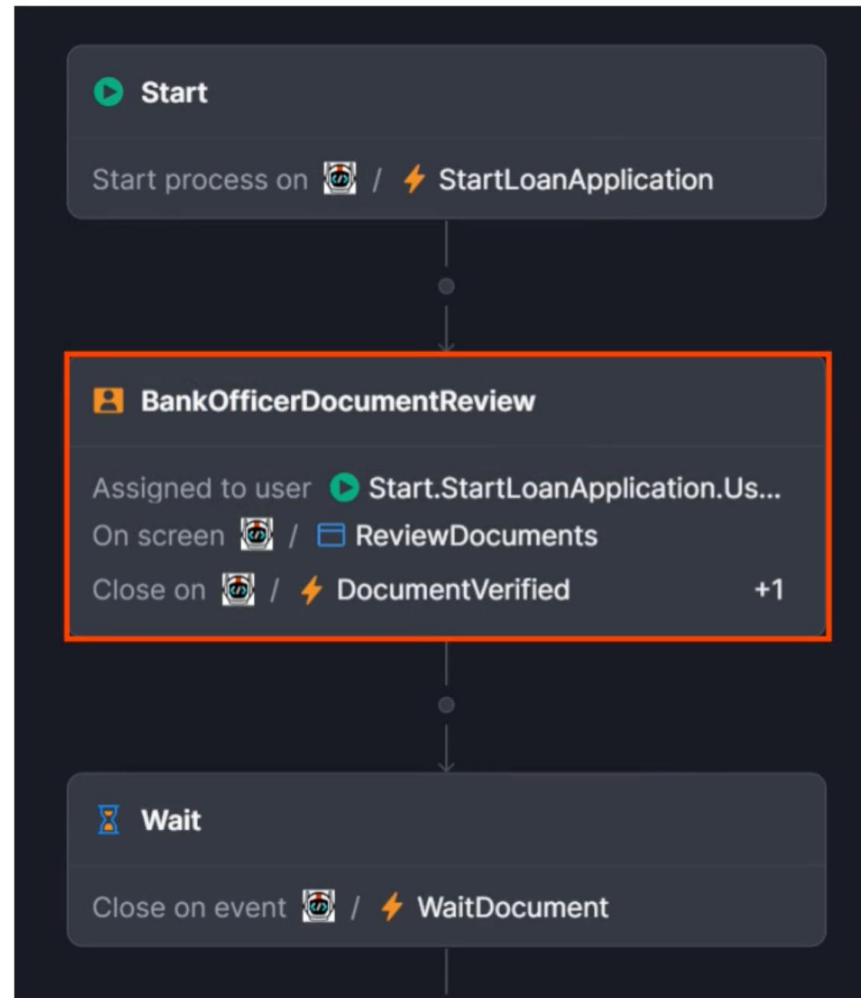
Start

Start process on / StartLoanApplication

BankOfficerDocumentReview

Assigned to user Start.StartLoanApplication.Us...
On screen / ReviewDocuments
Close on / DocumentVerified +1

Wait

Close on event / WaitDocument